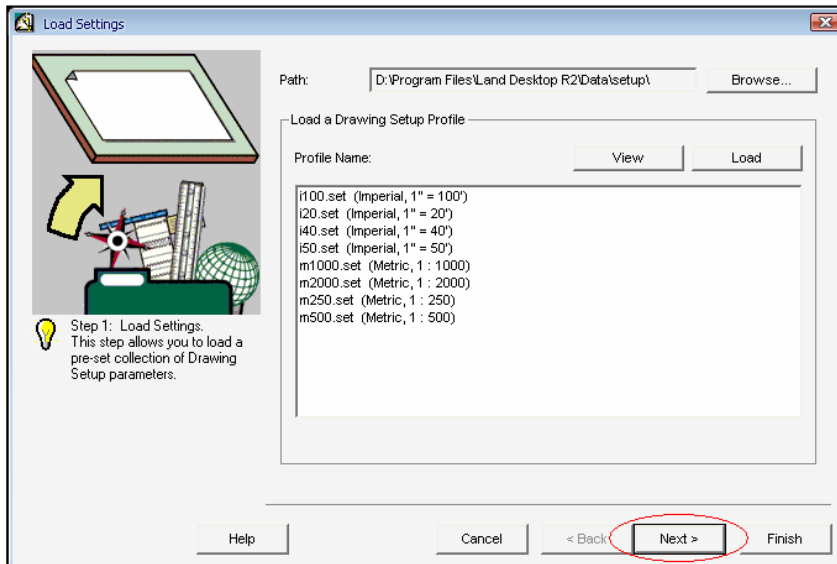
Load Settings

Path: D:\Program Files\Land Desktop R2\Data\setup\ Browse...

Load a Drawing Setup Profile

Profile Name: View Load

i100.set (Imperial, 1" = 100')
i20.set (Imperial, 1" = 20')
i40.set (Imperial, 1" = 40')
i50.set (Imperial, 1" = 50')
m1000.set (Metric, 1 : 1000)
m2000.set (Metric, 1 : 2000)
m250.set (Metric, 1 : 250)
m500.set (Metric, 1 : 500)

Step 1: Load Settings.
This step allows you to load a pre-set collection of Drawing Setup parameters.

Help Cancel < Back Next > Finish